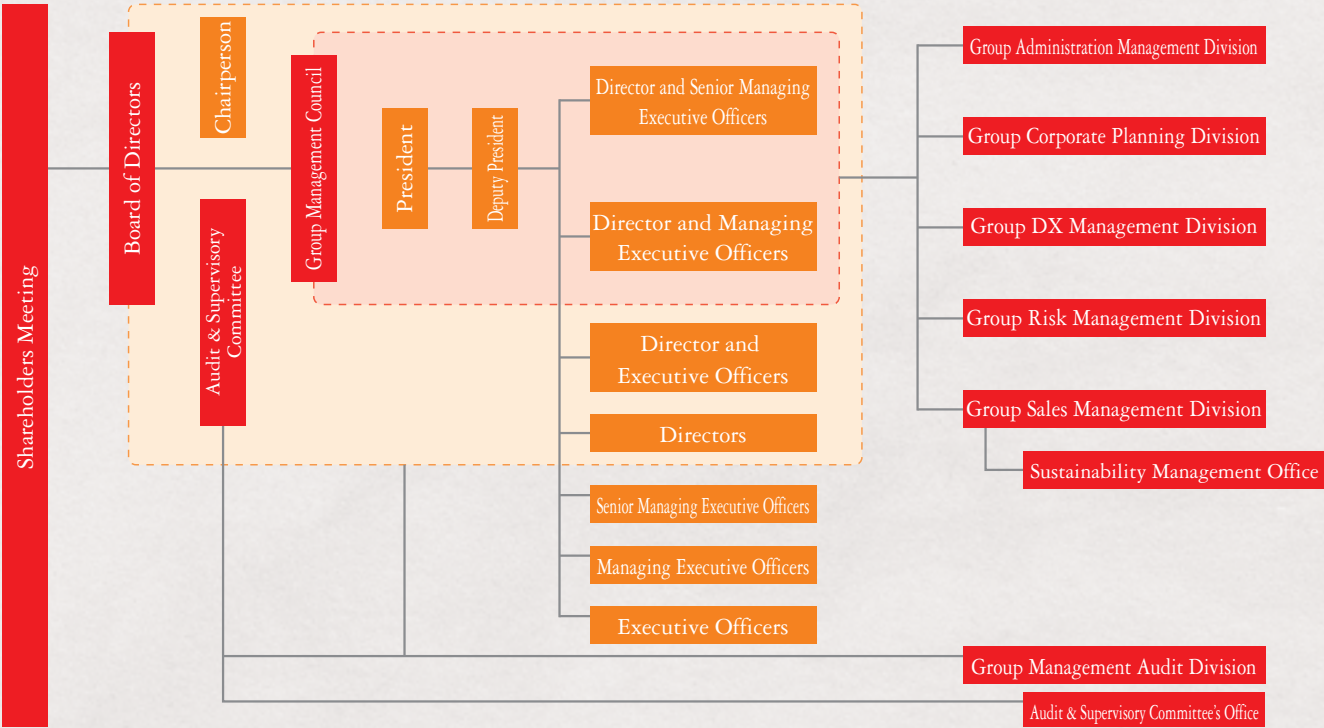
Shareholders Meeting

Board of Directors

Chairperson

Audit & Supervisory Committee

Group Management Council

President

Deputy President

Director and Senior Managing Executive Officers

Director and Managing Executive Officers

Director and Executive Officers

Directors

Senior Managing Executive Officers

Managing Executive Officers

Executive Officers

Group Administration Management Division

Group Corporate Planning Division

Group DX Management Division

Group Risk Management Division

Group Sales Management Division

Sustainability Management Office

Group Management Audit Division

Audit & Supervisory Committee's Office